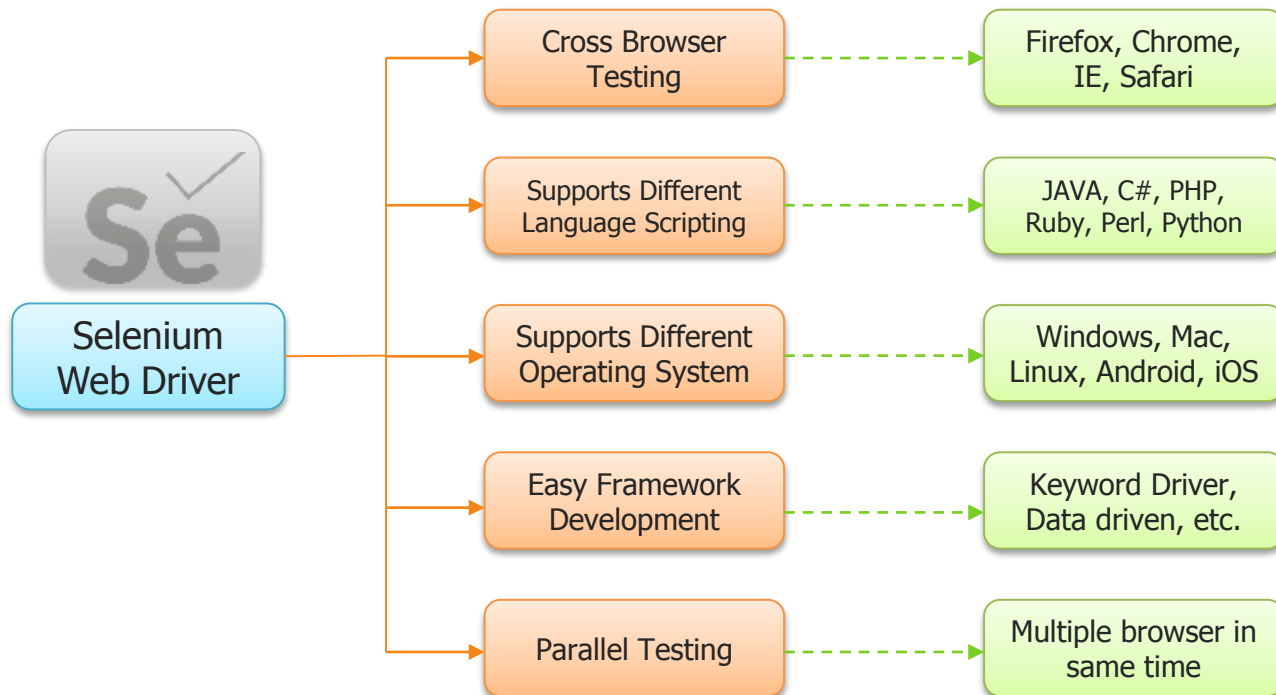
Se

Selenium Web Driver

Cross Browser Testing

Firefox, Chrome, IE, Safari

Supports Different Language Scripting

JAVA, C#, PHP, Ruby, Perl, Python

Supports Different Operating System

Windows, Mac, Linux, Android, iOS

Easy Framework Development

Keyword Driver, Data driven, etc.

Parallel Testing

Multiple browser in same time